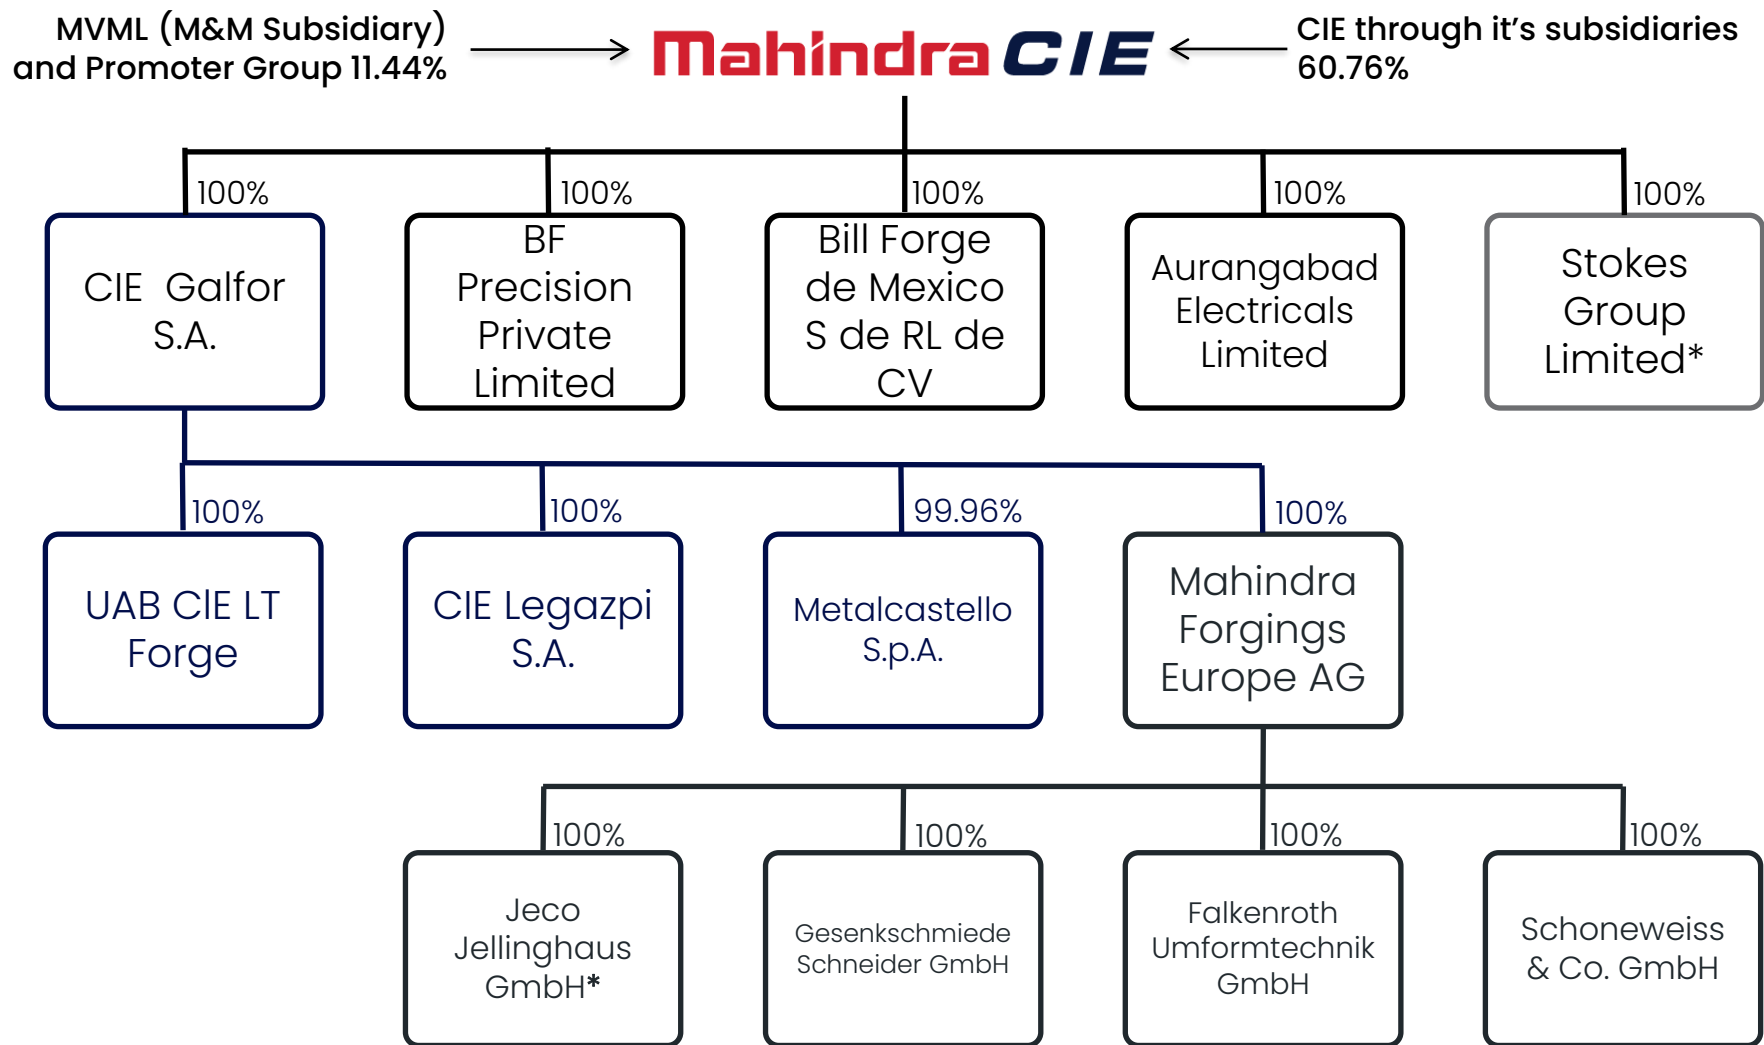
MVML (M&M Subsidiary) and Promoter Group 11.44%

Mahindra CIE

CIE through it's subsidiaries 60.76%

100%
CIE Galfor S.A.

100%
BF Precision Private Limited

100%
Bill Forge de Mexico S de RL de CV

100%
Aurangabad Electricals Limited

100%
Stokes Group Limited*

100%
UAB CIE LT Forge

100%
CIE Legazpi S.A.

99.96%
Metalcastello S.p.A.

100%
Mahindra Forgings Europe AG

100%
Jeco Jellinghaus GmbH*

100%
Gesenkschmiede Schneider GmbH

100%
Falkenroth Umformtechnik GmbH

100%
Schoneweiss & Co. GmbH